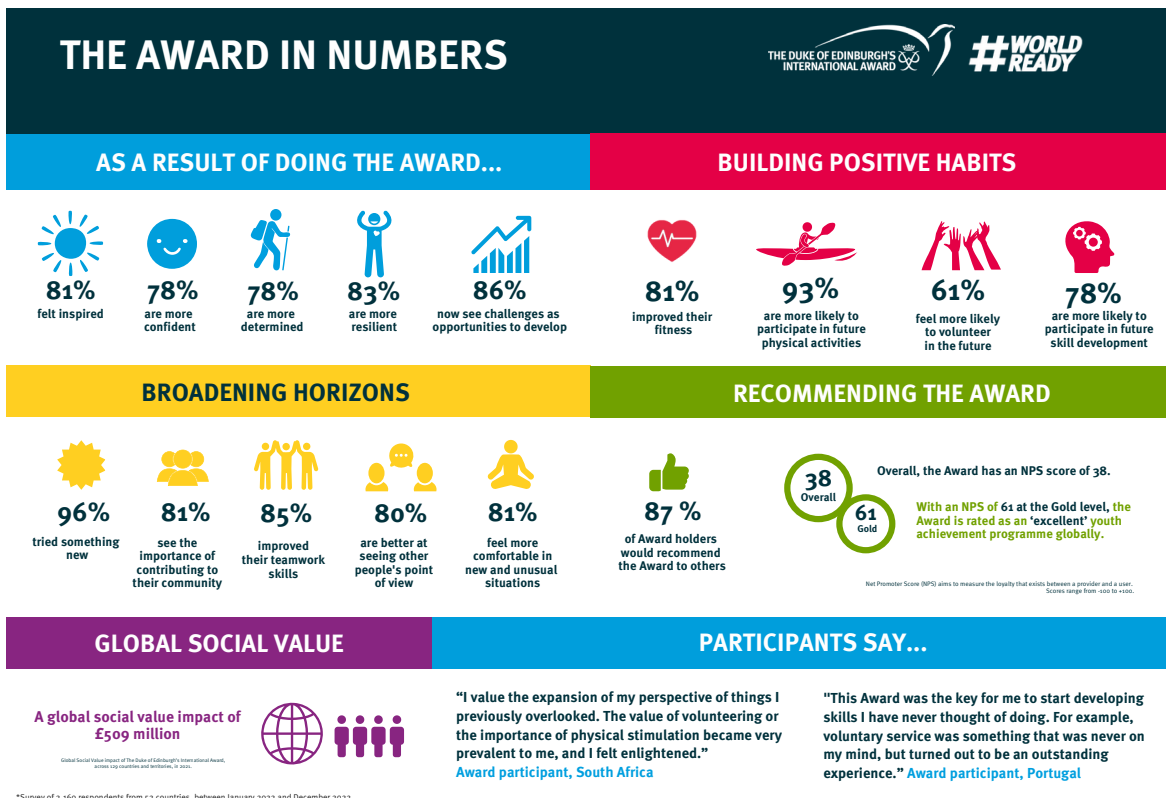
THE AWARD IN NUMBERS

THE DUKE OF EDINBURGH'S INTERNATIONAL AWARD

#WORLD READY

AS A RESULT OF DOING THE AWARD...

81%
felt inspired

78%
are more confident

78%
are more determined

83%
are more resilient

86%
now see challenges as opportunities to develop

BUILDING POSITIVE HABITS

81%
improved their fitness

93%
are more likely to participate in future physical activities

61%
feel more likely to volunteer in the future

78%
are more likely to participate in future skill development

BROADENING HORIZONS

96%
tried something new

81%
see the importance of contributing to their community

85%
improved their teamwork skills

80%
are better at seeing other people's point of view

81%
feel more comfortable in new and unusual situations

RECOMMENDING THE AWARD

87 %
of Award holders would recommend the Award to others

38
Overall

61
Gold

Overall, the Award has an NPS score of 38.

With an NPS of 61 at the Gold level, the Award is rated as an 'excellent' youth achievement programme globally.

Net Promoter Score (NPS) aims to measure the loyalty that exists between a provider and a user. Scores range from -100 to +100.

GLOBAL SOCIAL VALUE

A global social value impact of £509 million

Global Social Value impact of The Duke of Edinburgh's International Award, across 129 countries and territories, in 2021.

PARTICIPANTS SAY...

"I value the expansion of my perspective of things I previously overlooked. The value of volunteering or the importance of physical stimulation became very prevalent to me, and I felt enlightened."
Award participant, South Africa

"This Award was the key for me to start developing skills I have never thought of doing. For example, voluntary service was something that was never on my mind, but turned out to be an outstanding experience." Award participant, Portugal

*Survey of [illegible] respondents from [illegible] countries, between January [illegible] and December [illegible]